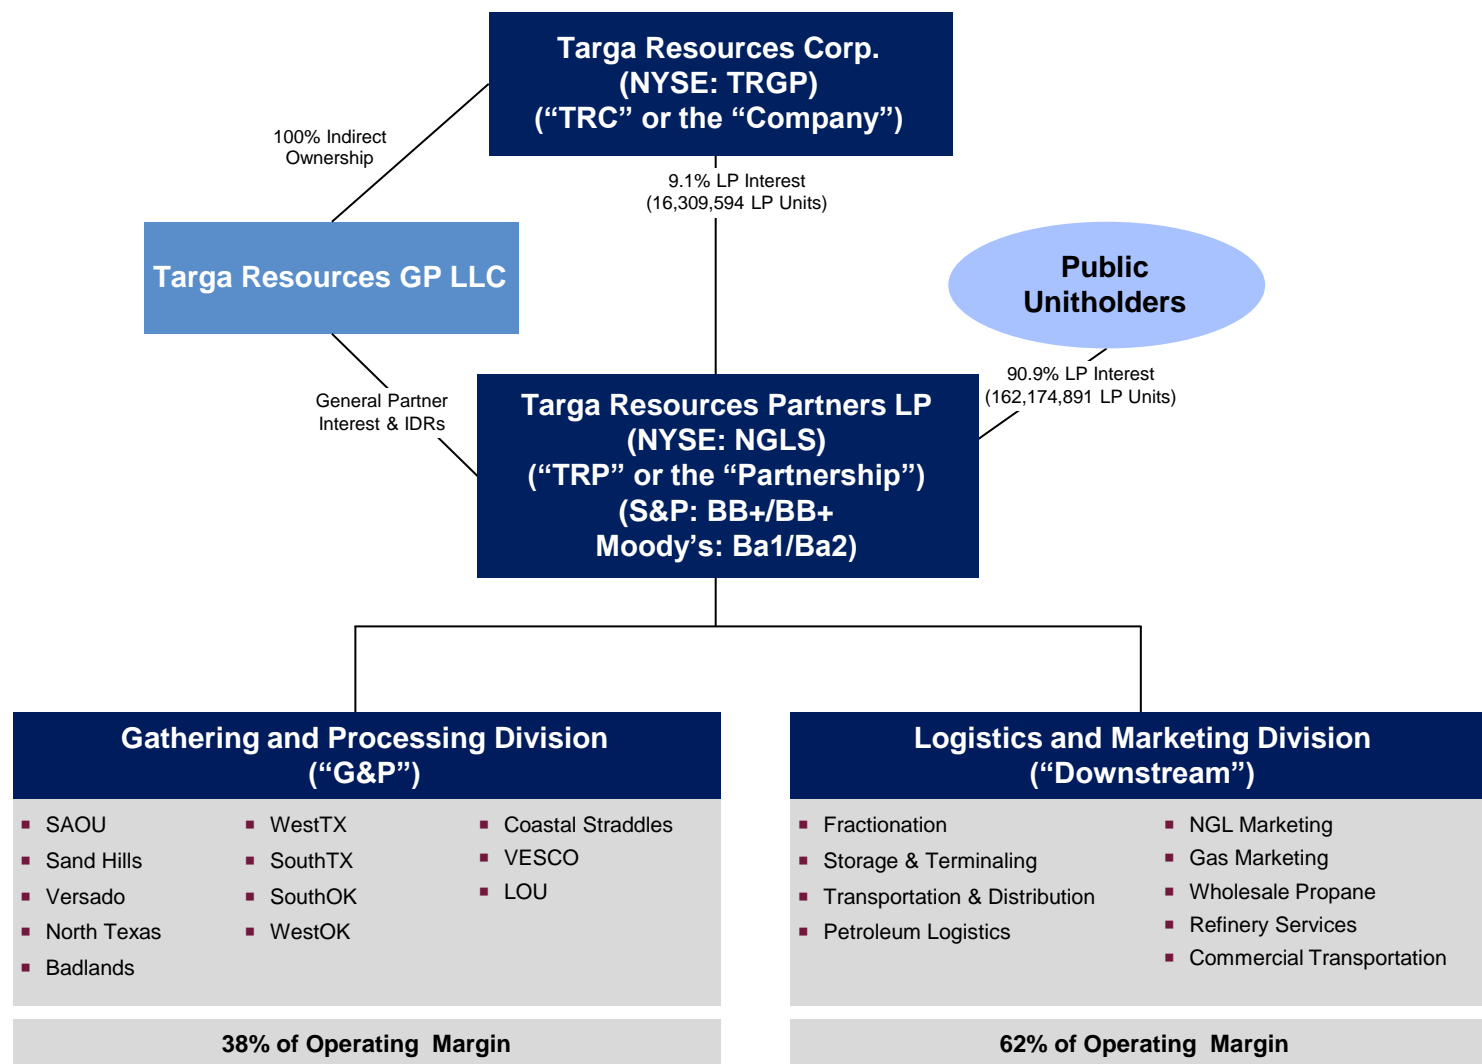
Targa Resources Corp.
(NYSE: TRGP)
("TRC" or the "Company")

100% Indirect Ownership

9.1% LP Interest
(16,309,594 LP Units)

Targa Resources GP LLC

Public Unitholders

General Partner Interest & IDRs

90.9% LP Interest
(162,174,891 LP Units)

Targa Resources Partners LP
(NYSE: NGLS)
("TRP" or the "Partnership")
(S&P: BB+/BB+
Moody's: Ba1/Ba2)

Gathering and Processing Division
("G&P")

- SAOU
- Sand Hills
- Versado
- North Texas
- Badlands
- WestTX
- SouthTX
- SouthOK
- WestOK
- Coastal Straddles
- VESCO
- LOU

38% of Operating Margin

Logistics and Marketing Division
("Downstream")

- Fractionation
- Storage & Terminaling
- Transportation & Distribution
- Petroleum Logistics
- NGL Marketing
- Gas Marketing
- Wholesale Propane
- Refinery Services
- Commercial Transportation

62% of Operating Margin